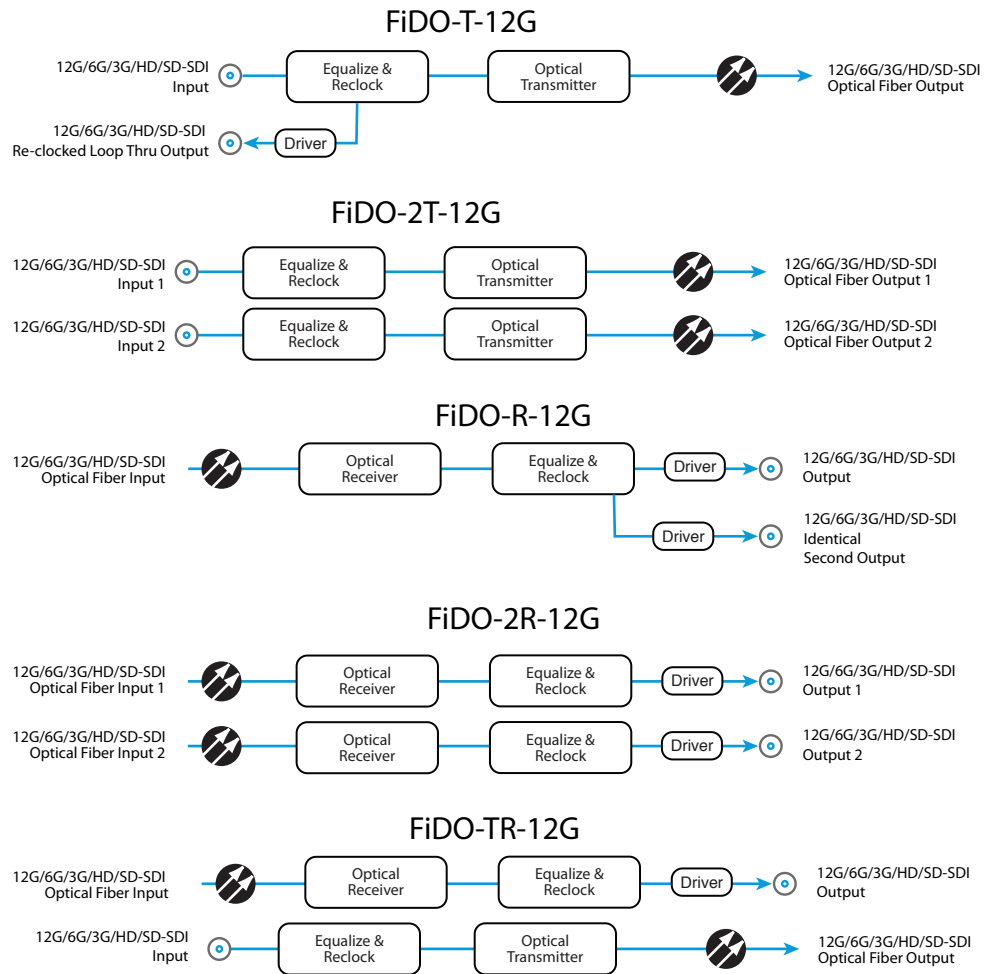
FiDO-T-12G

12G/6G/3G/HD/SD-SDI Input

Equalize & Reclock

Optical Transmitter

12G/6G/3G/HD/SD-SDI Optical Fiber Output

12G/6G/3G/HD/SD-SDI Re-clocked Loop Thru Output

Driver

FiDO-2T-12G

12G/6G/3G/HD/SD-SDI Input 1

Equalize & Reclock

Optical Transmitter

12G/6G/3G/HD/SD-SDI Optical Fiber Output 1

12G/6G/3G/HD/SD-SDI Input 2

Equalize & Reclock

Optical Transmitter

12G/6G/3G/HD/SD-SDI Optical Fiber Output 2

FiDO-R-12G

12G/6G/3G/HD/SD-SDI Optical Fiber Input

Optical Receiver

Equalize & Reclock

Driver

12G/6G/3G/HD/SD-SDI Output

Driver

12G/6G/3G/HD/SD-SDI Identical Second Output

FiDO-2R-12G

12G/6G/3G/HD/SD-SDI Optical Fiber Input 1

Optical Receiver

Equalize & Reclock

Driver

12G/6G/3G/HD/SD-SDI Output 1

12G/6G/3G/HD/SD-SDI Optical Fiber Input 2

Optical Receiver

Equalize & Reclock

Driver

12G/6G/3G/HD/SD-SDI Output 2

FiDO-TR-12G

12G/6G/3G/HD/SD-SDI Optical Fiber Input

Optical Receiver

Equalize & Reclock

Driver

12G/6G/3G/HD/SD-SDI Output

12G/6G/3G/HD/SD-SDI Input

Equalize & Reclock

Optical Transmitter

12G/6G/3G/HD/SD-SDI Optical Fiber Output